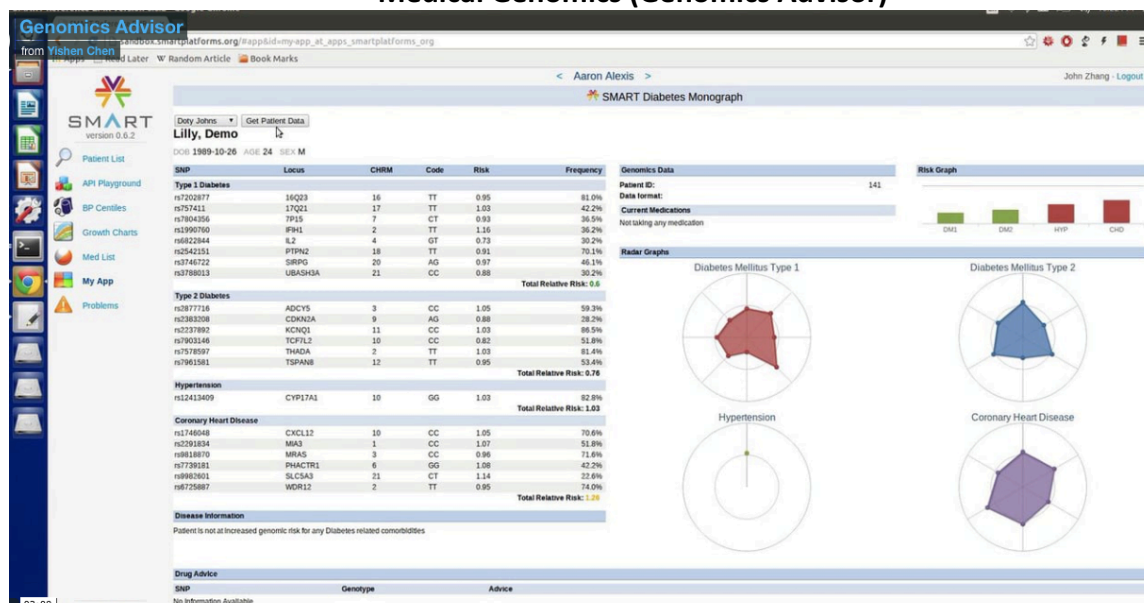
Medical Genomics (Genomics Advisor)

Genomics Advisor
from Yishen Chen

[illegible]andbox.smartplatforms.org/#app&id=my-app_at_apps_smartplatforms_org

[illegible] Apps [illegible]ead Later W Random Article Book Marks

< Aaron Alexis >

John Zhang · Logout

SMART version 0.6.2

Patient List
API Playground
BP Centiles
Growth Charts
Med List
My App
Problems

SMART Diabetes Monograph

Doty Johns Get Patient Data

Lilly, Demo

DOB 1989-10-26 AGE 24 SEX M

| SNP | Locus | CHRM | Code | Risk | Frequency |
|---|---|---|---|---|---|
| Type 1 Diabetes | | | | | |
| rs7202877 | 16Q23 | 16 | TT | 0.95 | 81.0% |
| rs757411 | 17Q21 | 17 | TT | 1.03 | 42.2% |
| rs7804356 | 7P15 | 7 | CT | 0.93 | 36.5% |
| rs1990760 | IFIH1 | 2 | TT | 1.16 | 36.2% |
| rs6822844 | IL2 | 4 | GT | 0.73 | 30.2% |
| rs2542151 | PTPN2 | 18 | TT | 0.91 | 70.1% |
| rs3746722 | SIRPG | 20 | AG | 0.97 | 46.1% |
| rs3788013 | UBASH3A | 21 | CC | 0.88 | 30.2% |
| | | | | Total Relative Risk: | 0.6 |
| Type 2 Diabetes | | | | | |
| rs2877716 | ADCY5 | 3 | CC | 1.05 | 59.3% |
| rs2383208 | CDKN2A | 9 | AG | 0.88 | 28.2% |
| rs2237892 | KCNQ1 | 11 | CC | 1.03 | 86.5% |
| rs7903146 | TCF7L2 | 10 | CC | 0.82 | 51.8% |
| rs7578597 | THADA | 2 | TT | 1.03 | 81.4% |
| rs7961581 | TSPAN8 | 12 | TT | 0.95 | 53.4% |
| | | | | Total Relative Risk: | 0.76 |
| Hypertension | | | | | |
| rs12413409 | CYP17A1 | 10 | GG | 1.03 | 82.8% |
| | | | | Total Relative Risk: | 1.03 |
| Coronary Heart Disease | | | | | |
| rs1746048 | CXCL12 | 10 | CC | 1.05 | 70.6% |
| rs2291834 | MIA3 | 1 | CC | 1.07 | 51.8% |
| rs9818870 | MRAS | 3 | CC | 0.96 | 71.6% |
| rs7739181 | PHACTR1 | 6 | GG | 1.08 | 42.2% |
| rs9982601 | SLC5A3 | 21 | CT | 1.14 | 22.6% |
| rs6725887 | WDR12 | 2 | TT | 0.95 | 74.0% |
| | | | | Total Relative Risk: | 1.26 |

Disease Information
Patient is not at increased genomic risk for any Diabetes related comorbidities

Drug Advice
| SNP | Genotype | Advice |
|---|---|---|
No Information Available

Genomics Data
Patient ID: 141
Data format:
Current Medications
Not taking any medication

Risk Graph
DM1 DM2 HYP CHD

Radar Graphs
Diabetes Mellitus Type 1
Diabetes Mellitus Type 2
Hypertension
Coronary Heart Disease

03:08